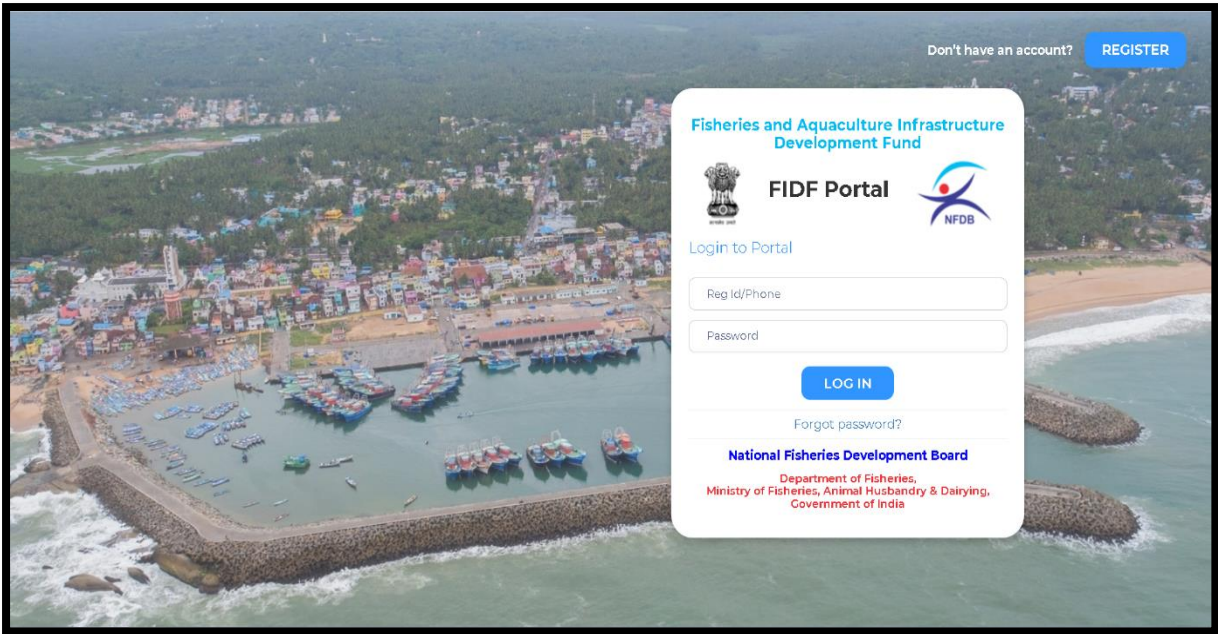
Don't have an account? REGISTER

Fisheries and Aquaculture Infrastructure Development Fund

सत्यमेव जयते

FIDF Portal

NFDB

Login to Portal

Reg Id/Phone

Password

LOG IN

Forgot password?

National Fisheries Development Board

Department of Fisheries,
Ministry of Fisheries, Animal Husbandry & Dairying,
Government of India